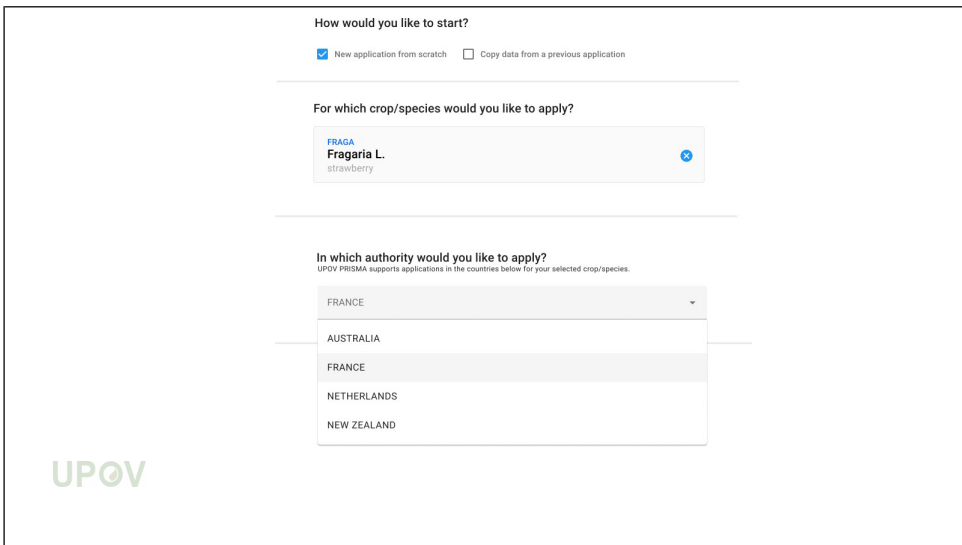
How would you like to start?

New application from scratch

Copy data from a previous application

For which crop/species would you like to apply?

FRAGA
Fragaria L.
strawberry

In which authority would you like to apply?
UPOV PRISMA supports applications in the countries below for your selected crop/species.

FRANCE

AUSTRALIA

FRANCE

NETHERLANDS

NEW ZEALAND

UPOV